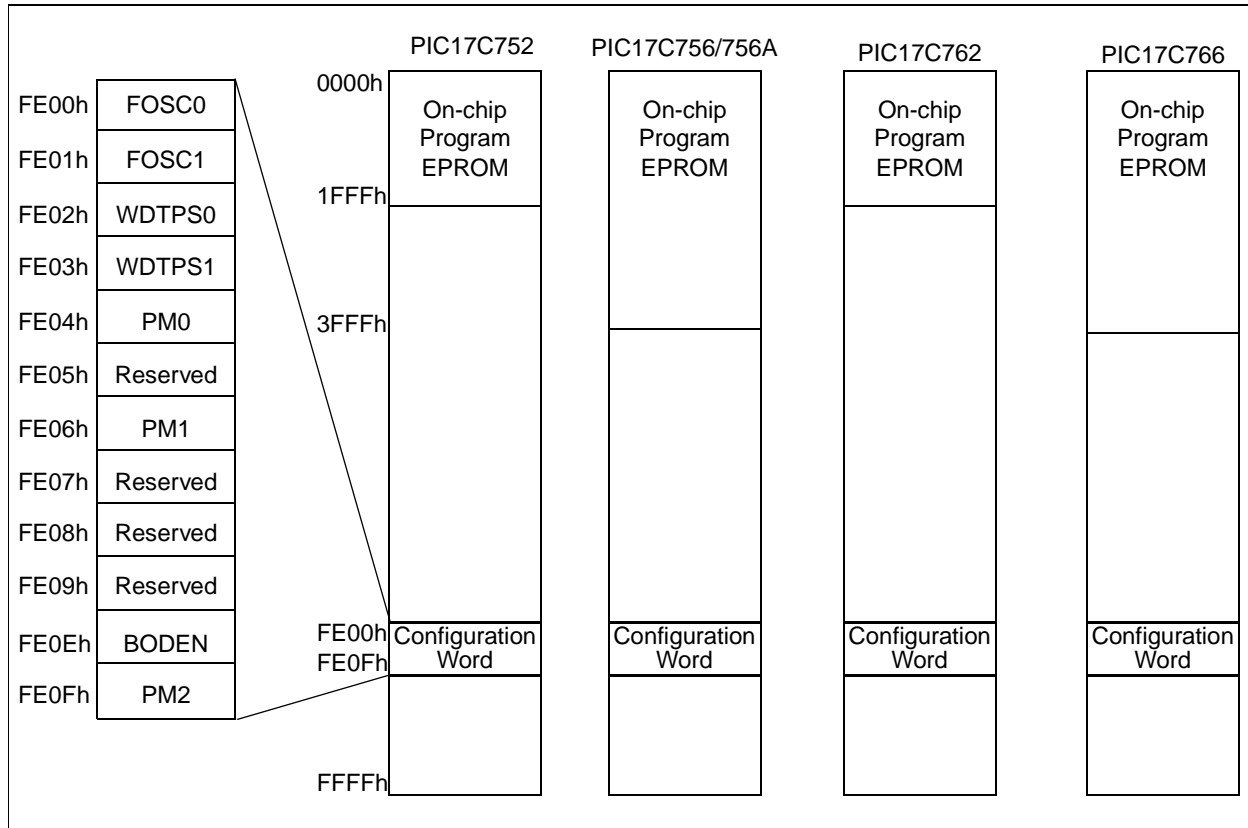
| | |
|---|---|
| FE00h | FOSC0 |
| FE01h | FOSC1 |
| FE02h | WDTPS0 |
| FE03h | WDTPS1 |
| FE04h | PM0 |
| FE05h | Reserved |
| FE06h | PM1 |
| FE07h | Reserved |
| FE08h | Reserved |
| FE09h | Reserved |
| FE0Eh | BODEN |
| FE0Fh | PM2 |

PIC17C752

0000h
On-chip Program EPROM
1FFFh
3FFFh
FE00h Configuration Word
FE0Fh
FFFFh

PIC17C756/756A

On-chip Program EPROM

Configuration Word

PIC17C762

On-chip Program EPROM

Configuration Word

PIC17C766

On-chip Program EPROM

Configuration Word